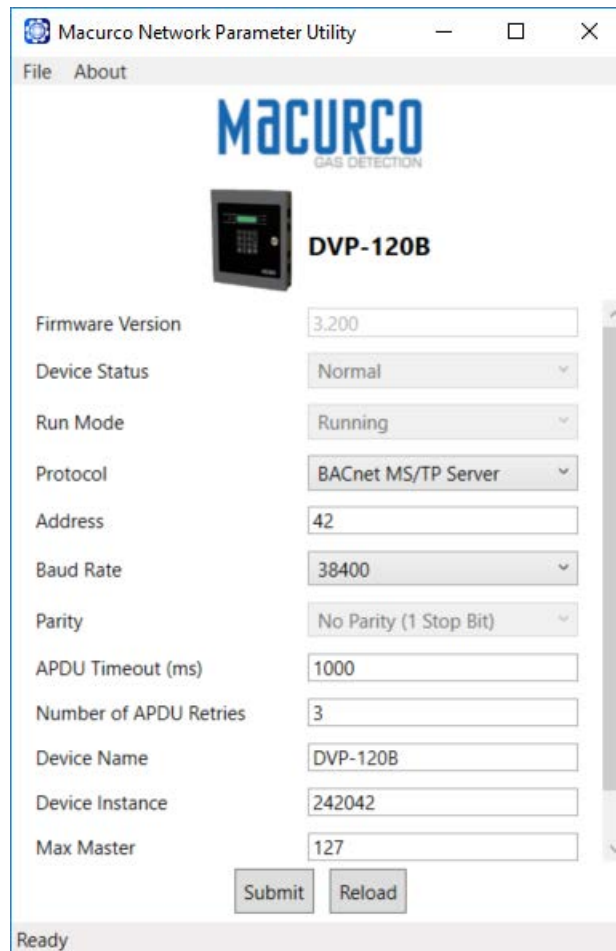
Macurco Network Parameter Utility

File About

MACURCO
GAS DETECTION

DVP-120B

Firmware Version 3.200
Device Status Normal
Run Mode Running
Protocol BACnet MS/TP Server
Address 42
Baud Rate 38400
Parity No Parity (1 Stop Bit)
APDU Timeout (ms) 1000
Number of APDU Retries 3
Device Name DVP-120B
Device Instance 242042
Max Master 127

Submit Reload

Ready